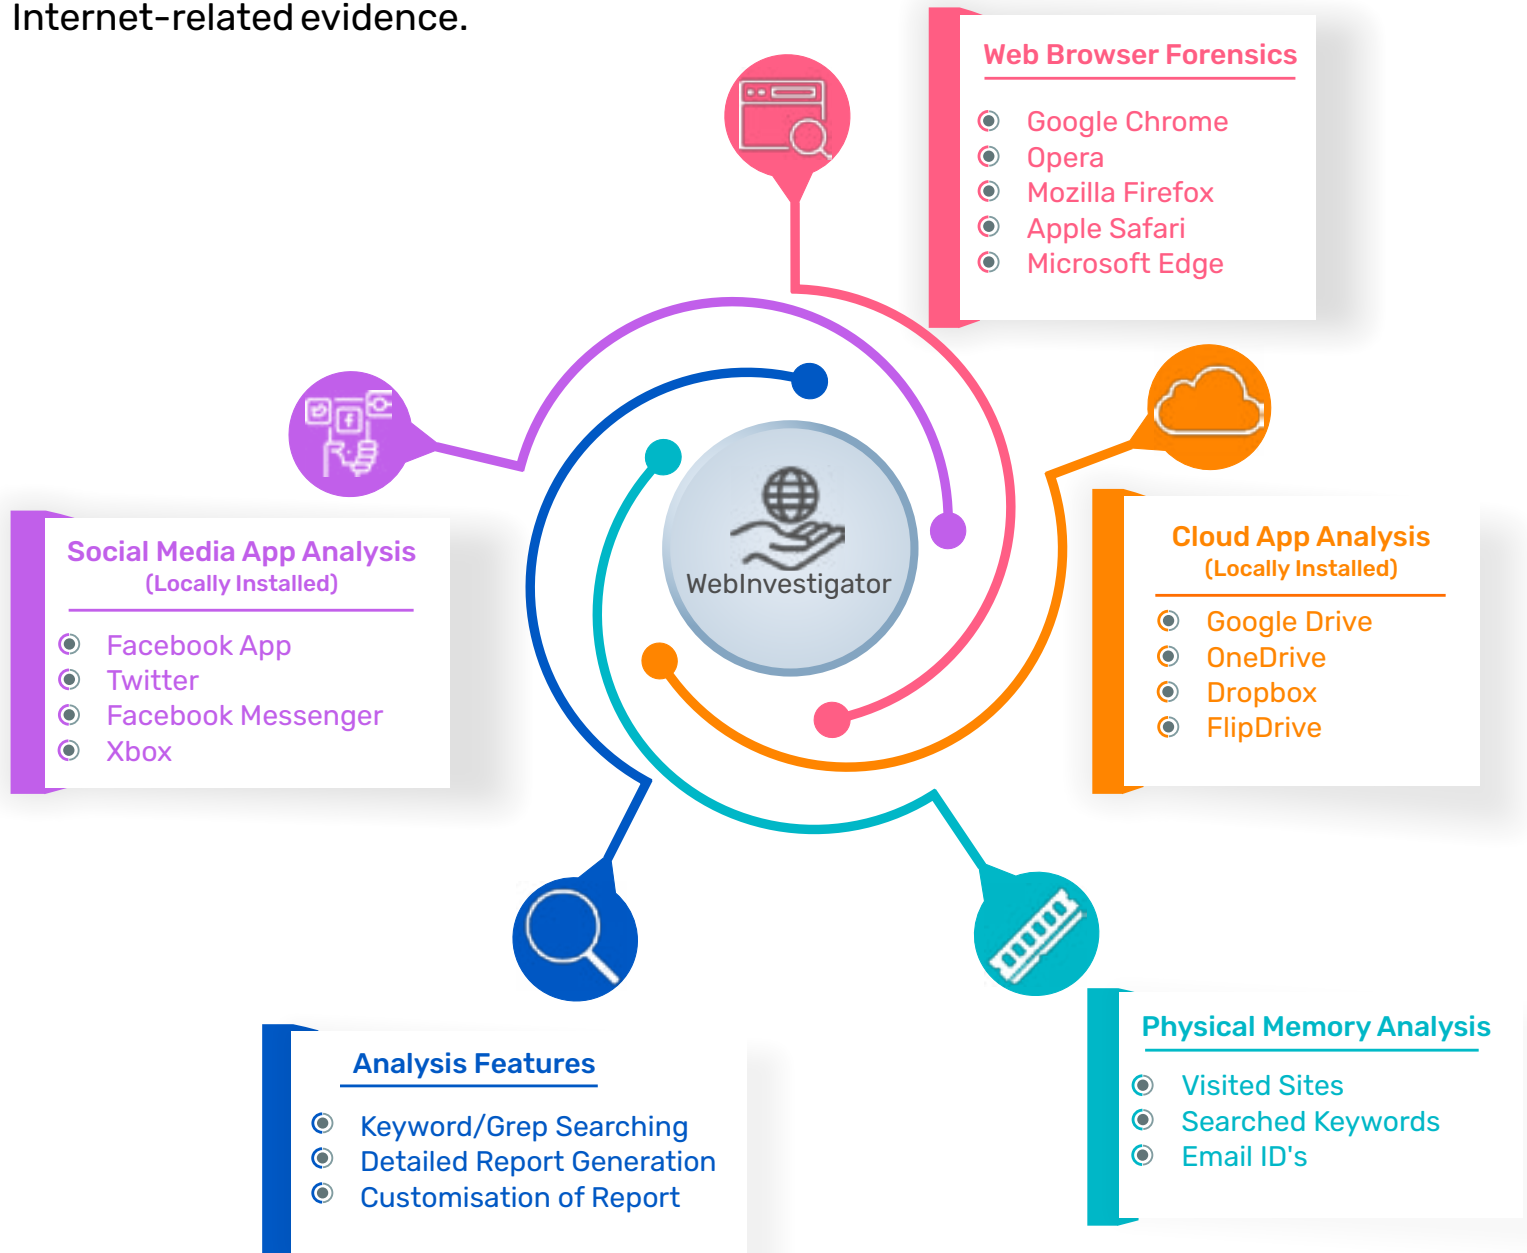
Internet-related evidence.

Web Browser Forensics

Google Chrome
Opera
Mozilla Firefox
Apple Safari
Microsoft Edge

WebInvestigator

Social Media App Analysis
(Locally Installed)

Facebook App
Twitter
Facebook Messenger
Xbox

Cloud App Analysis
(Locally Installed)

Google Drive
OneDrive
Dropbox
FlipDrive

Analysis Features

Keyword/Grep Searching
Detailed Report Generation
Customisation of Report

Physical Memory Analysis

Visited Sites
Searched Keywords
Email ID's